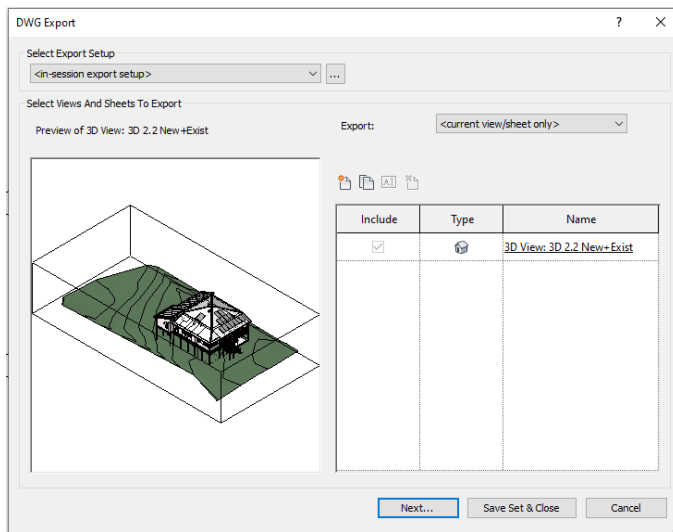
DWG Export

?

Select Export Setup

<in-session export setup>

...

Select Views And Sheets To Export

Preview of 3D View: 3D 2.2 New+Exist

Export:

<current view/sheet only>

| Include | Type | Name |
|---|---|---|
| ☑ | | 3D View: 3D 2.2 New+Exist |

Next...

Save Set & Close

Cancel